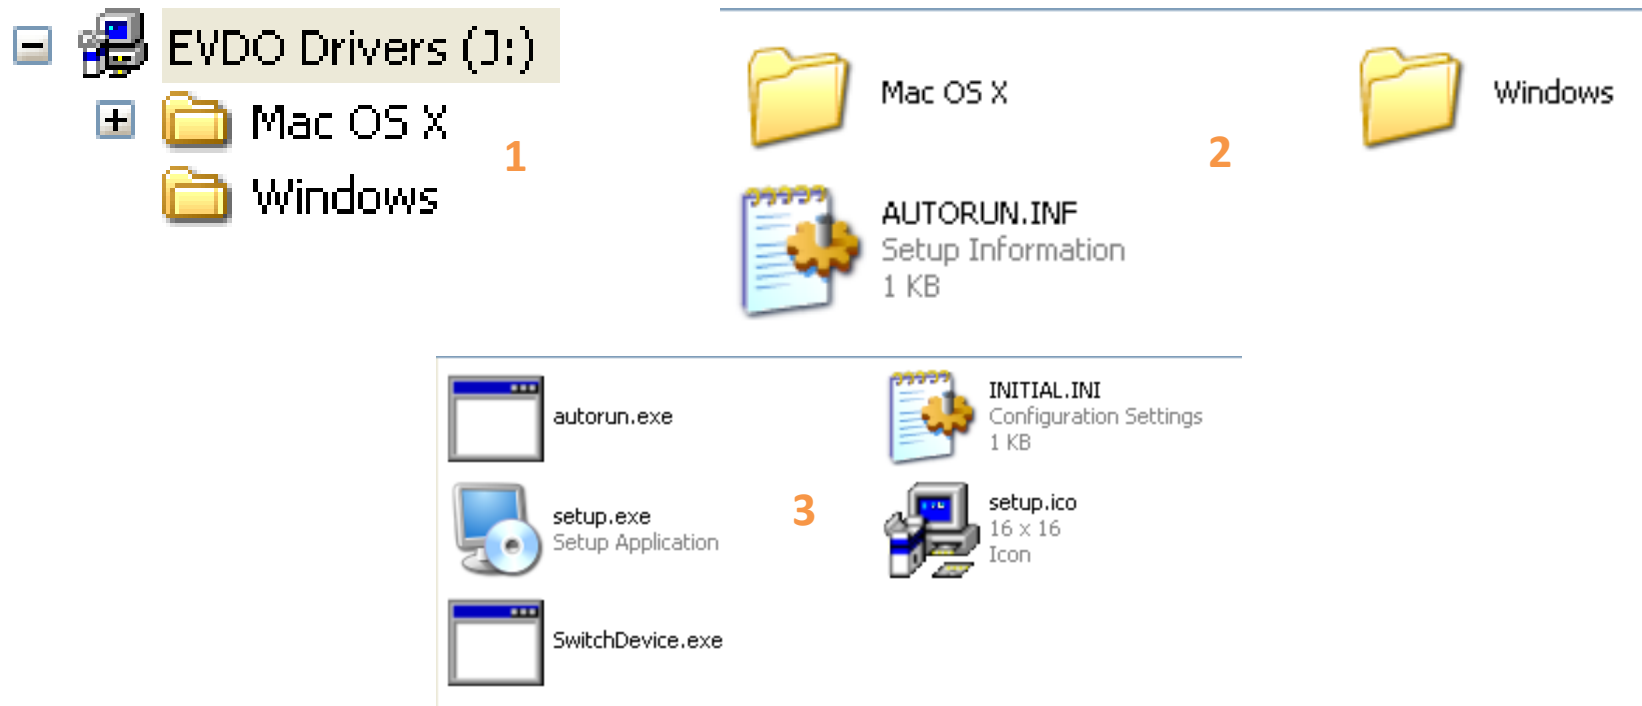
EVDO Drivers (J:)
Mac OS X
Windows

1

Mac OS X

Windows

2

AUTORUN.INF
Setup Information
1 KB

autorun.exe

INITIAL.INI
Configuration Settings
1 KB

setup.exe
Setup Application

3

setup.ico
16 x 16
Icon

SwitchDevice.exe